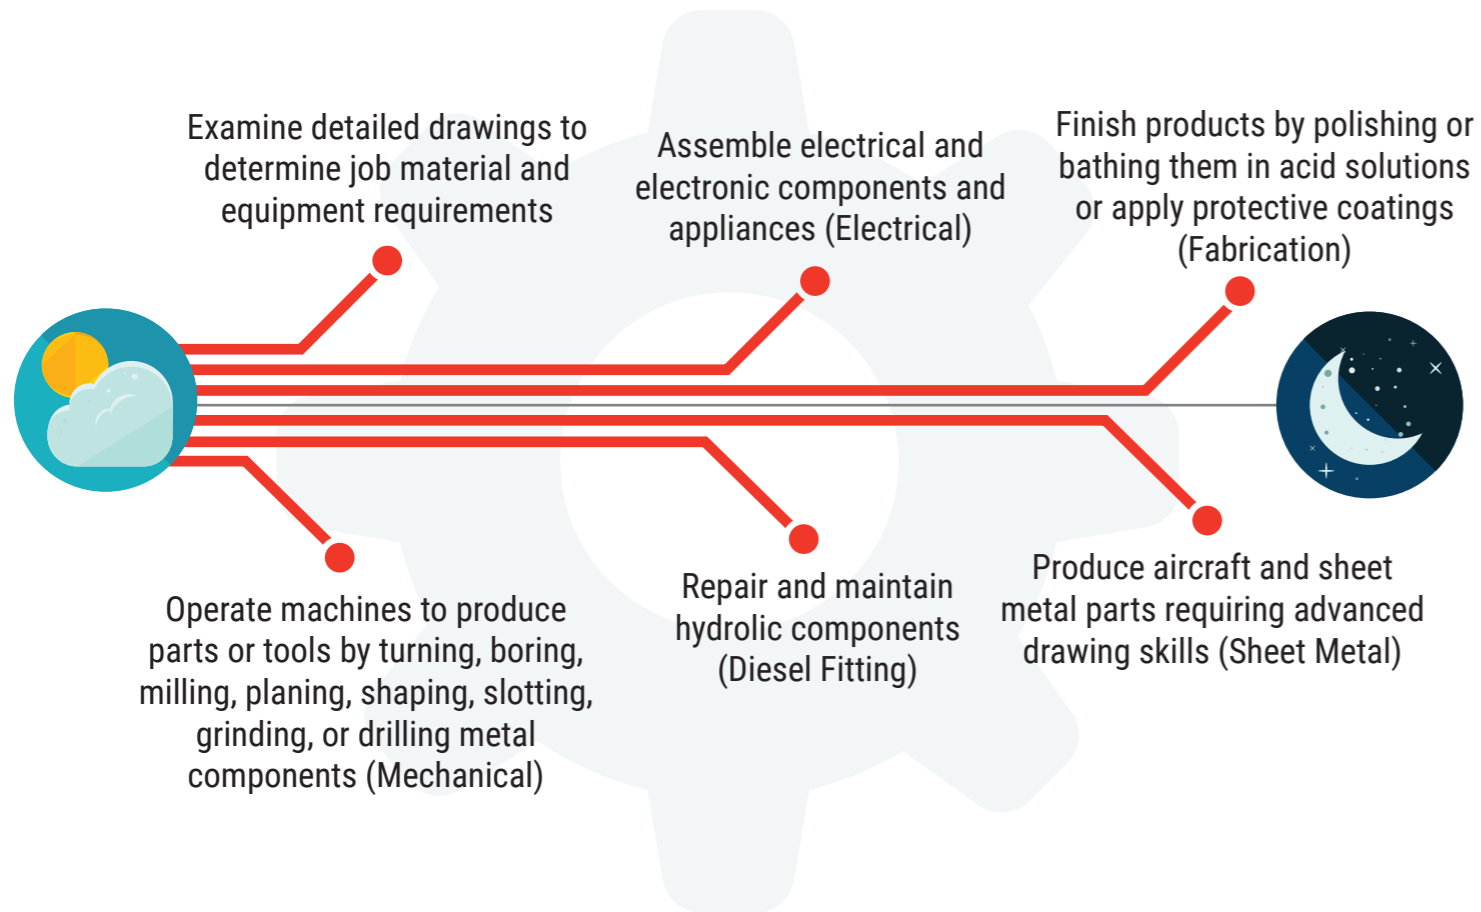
Examine detailed drawings to determine job material and equipment requirements

Assemble electrical and electronic components and appliances (Electrical)

Finish products by polishing or bathing them in acid solutions or apply protective coatings (Fabrication)

Operate machines to produce parts or tools by turning, boring, milling, planing, shaping, slotting, grinding, or drilling metal components (Mechanical)

Repair and maintain hydrolic components (Diesel Fitting)

Produce aircraft and sheet metal parts requiring advanced drawing skills (Sheet Metal)